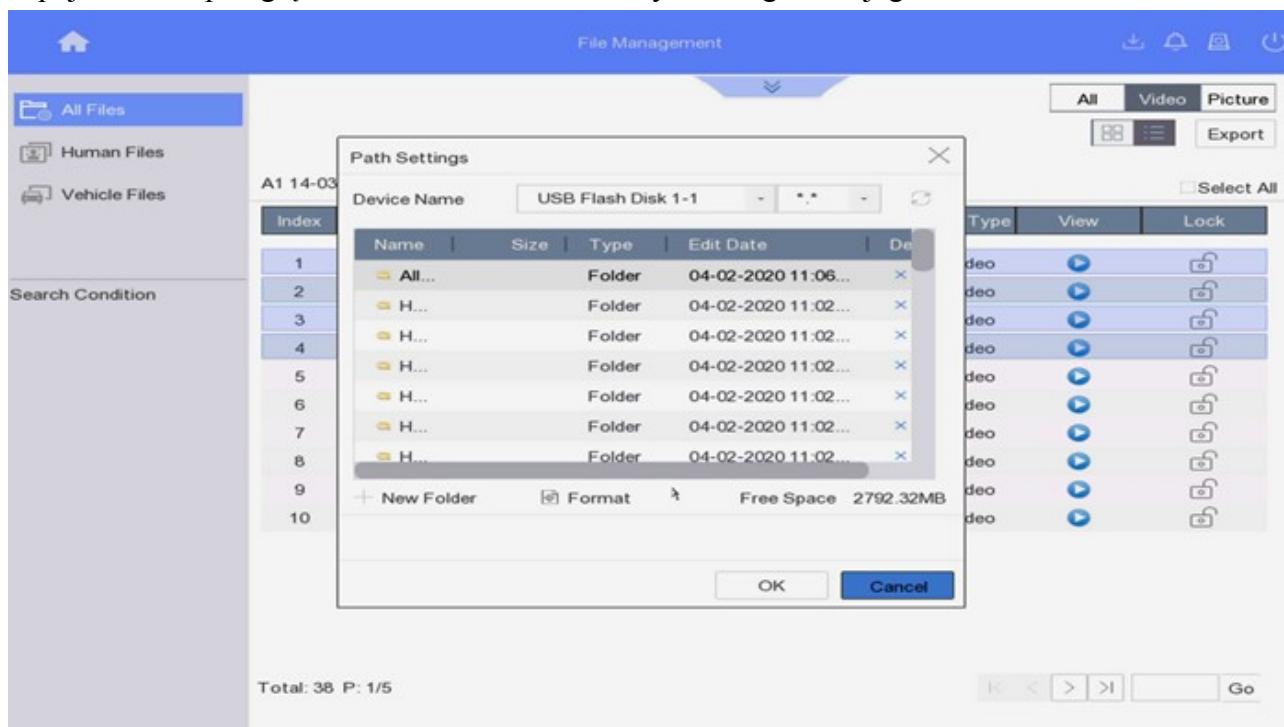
File Management

All Files
Human Files
Vehicle Files

Search Condition

All Video Picture
Export

A1 14-03

Select All

| Index | Type | View | Lock |
|---|---|---|---|
| 1 | deo | | |
| 2 | deo | | |
| 3 | deo | | |
| 4 | deo | | |
| 5 | deo | | |
| 6 | deo | | |
| 7 | deo | | |
| 8 | deo | | |
| 9 | deo | | |
| 10 | deo | | |

Path Settings

Device Name USB Flash Disk 1-1 *.*

| Name | Size | Type | Edit Date | De |
|---|---|---|---|---|
| All... | | Folder | 04-02-2020 11:06... | × |
| H... | | Folder | 04-02-2020 11:02... | × |
| H... | | Folder | 04-02-2020 11:02... | × |
| H... | | Folder | 04-02-2020 11:02... | × |
| H... | | Folder | 04-02-2020 11:02... | × |
| H... | | Folder | 04-02-2020 11:02... | × |
| H... | | Folder | 04-02-2020 11:02... | × |

New Folder Format Free Space 2792.32MB

OK Cancel

Total: 38 P: 1/5

Go